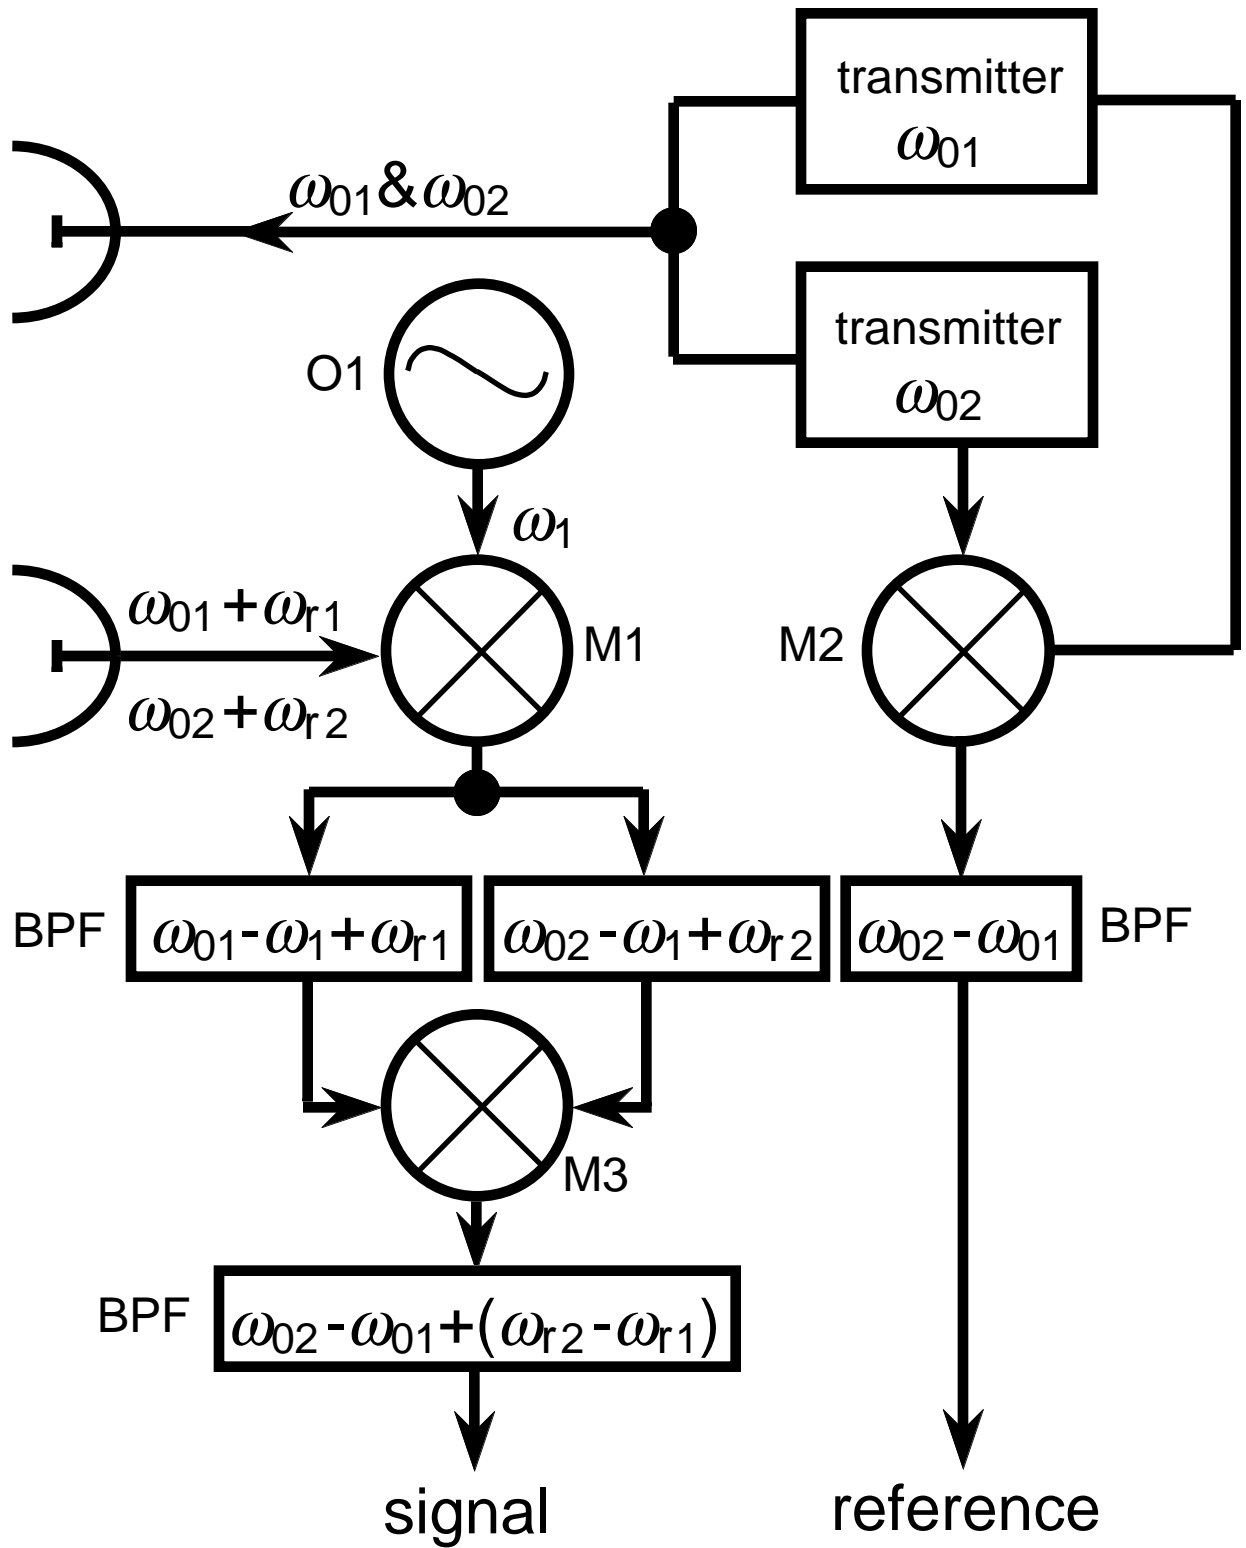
transmitter
$\omega_{01}$

$\omega_{01} \& \omega_{02}$

transmitter
$\omega_{02}$

O1

$\omega_1$

$\omega_{01}+\omega_{r1}$

$\omega_{02}+\omega_{r2}$

M1

M2

BPF $\omega_{01}-\omega_1+\omega_{r1}$

$\omega_{02}-\omega_1+\omega_{r2}$

$\omega_{02}-\omega_{01}$ BPF

M3

BPF $\omega_{02}-\omega_{01}+(\omega_{r2}-\omega_{r1})$

signal

reference